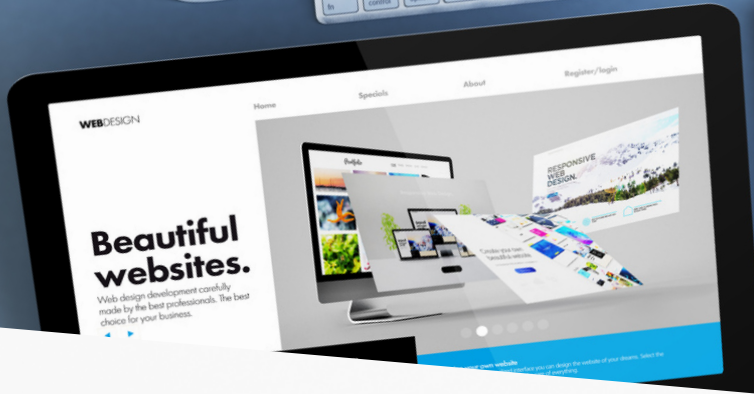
fn
control

WEBDESIGN

Home

Specials

About

Register/login

Portfolio

RESPONSIVE WEB DESIGN.

Beautiful websites.

Web design development carefully made by the best professionals. The best choice for your business.

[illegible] website

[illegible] you can design the website of your dreams. Select the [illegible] of everything